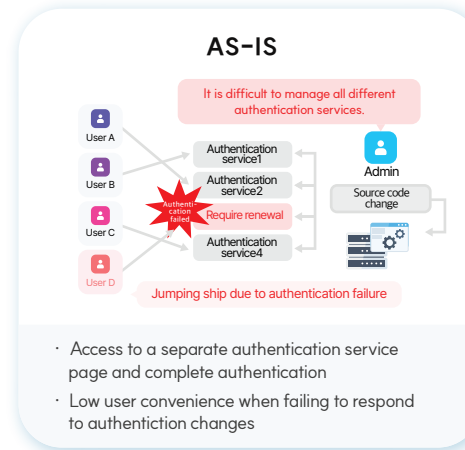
AS-IS

It is difficult to manage all different authentication services.

User A

User B

User C

User D

Authentication service1

Authentication service2

Authentication failed

Require renewal

Authentication service4

Admin

Source code change

Jumping ship due to authentication failure

· Access to a separate authentication service page and complete authentication

· Low user convenience when failing to respond to authentiction changes